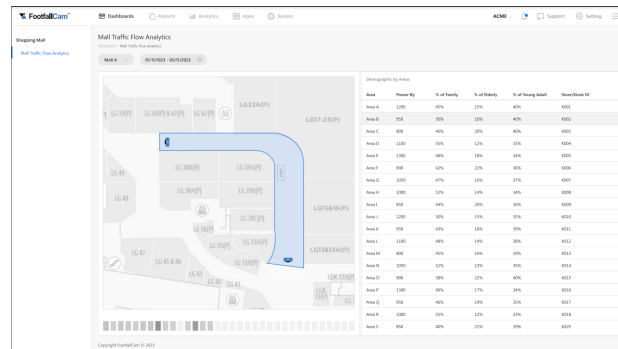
FootfallCam™ Dashboards Reports Analytics Apps System ACME Support Setting

Shopping Mall
Mall Traffic Flow Analytics

Mall Traffic Flow Analytics
Dashboards > Mall Traffic Flow Analytics

Mall A 09/11/2023 - 05/12/2023

LG 19(P) LG 60(P) & 61(P) LG 62(P) LG23A(P) LG17-23(P) LG 49 LG 388(P) LG 39A(P) LG 48 LG 38B(P) LG 39B(P) LG15&16(P) LG 39C(P) LG 47 LG 45 & 46 LG 35(P) LG 33A(P) LG 33B(P) LG13&13A(P) LG 43 LG 41 LG 12A(P) LGK LG

Demographic by Areas

| Area | Passer By | % of Family | % of Elderly | % of Young Adult | Store/Kiosk ID |
|---|---|---|---|---|---|
| Area A | 1280 | 45% | 15% | 40% | K001 |
| Area B | 958 | 50% | 10% | 40% | K002 |
| Area C | 808 | 46% | 20% | 40% | K003 |
| Area D | 1180 | 55% | 12% | 33% | K004 |
| Area E | 1080 | 48% | 18% | 34% | K005 |
| Area F | 908 | 42% | 22% | 36% | K006 |
| Area G | 1050 | 47% | 16% | 37% | K007 |
| Area H | 1080 | 52% | 14% | 34% | K008 |
| Area I | 858 | 44% | 20% | 36% | K009 |
| Area J | 1280 | 50% | 15% | 35% | K010 |
| Area K | 958 | 43% | 18% | 39% | K011 |
| Area L | 1180 | 48% | 14% | 38% | K012 |
| Area M | 808 | 45% | 16% | 39% | K013 |
| Area N | 1050 | 52% | 13% | 35% | K014 |
| Area O | 908 | 38% | 22% | 40% | K015 |
| Area P | 1380 | 49% | 17% | 34% | K016 |
| Area Q | 958 | 46% | 19% | 35% | K017 |
| Area R | 1080 | 55% | 12% | 33% | K018 |
| Area S | 858 | 40% | 21% | 39% | K019 |

Copyright FootfallCam © 2023